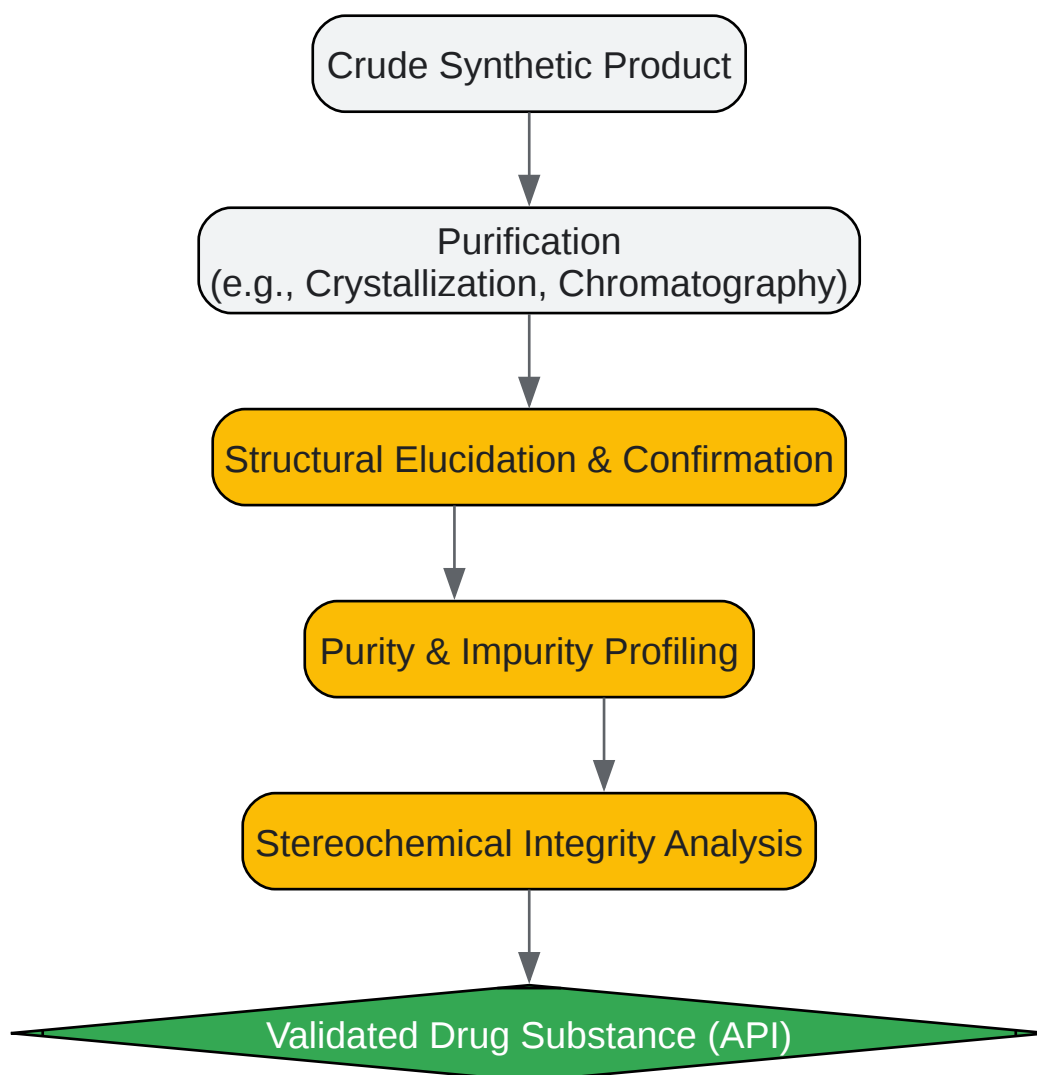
Crude Synthetic Product

Purification
(e.g., Crystallization, Chromatography)

Structural Elucidation & Confirmation

Purity & Impurity Profiling

Stereochemical Integrity Analysis

Validated Drug Substance (API)